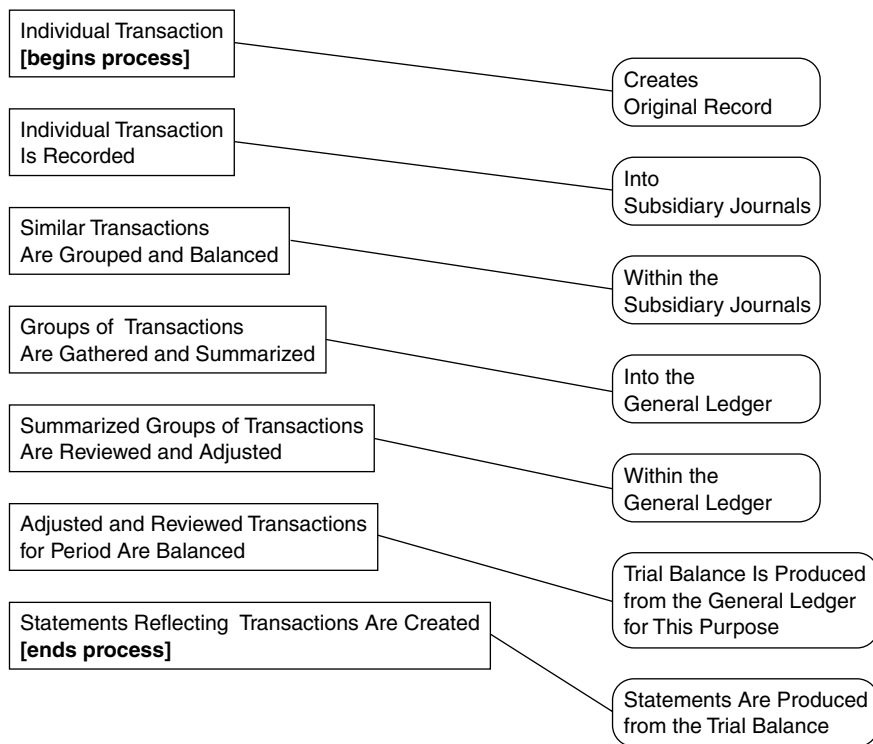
Individual Transaction
**[begins process]**

Creates
Original Record

Individual Transaction
Is Recorded

Into
Subsidiary Journals

Similar Transactions
Are Grouped and Balanced

Within the
Subsidiary Journals

Groups of Transactions
Are Gathered and Summarized

Into the
General Ledger

Summarized Groups of Transactions
Are Reviewed and Adjusted

Within the
General Ledger

Adjusted and Reviewed Transactions
for Period Are Balanced

Trial Balance Is Produced
from the General Ledger
for This Purpose

Statements Reflecting Transactions Are Created
**[ends process]**

Statements Are Produced
from the Trial Balance